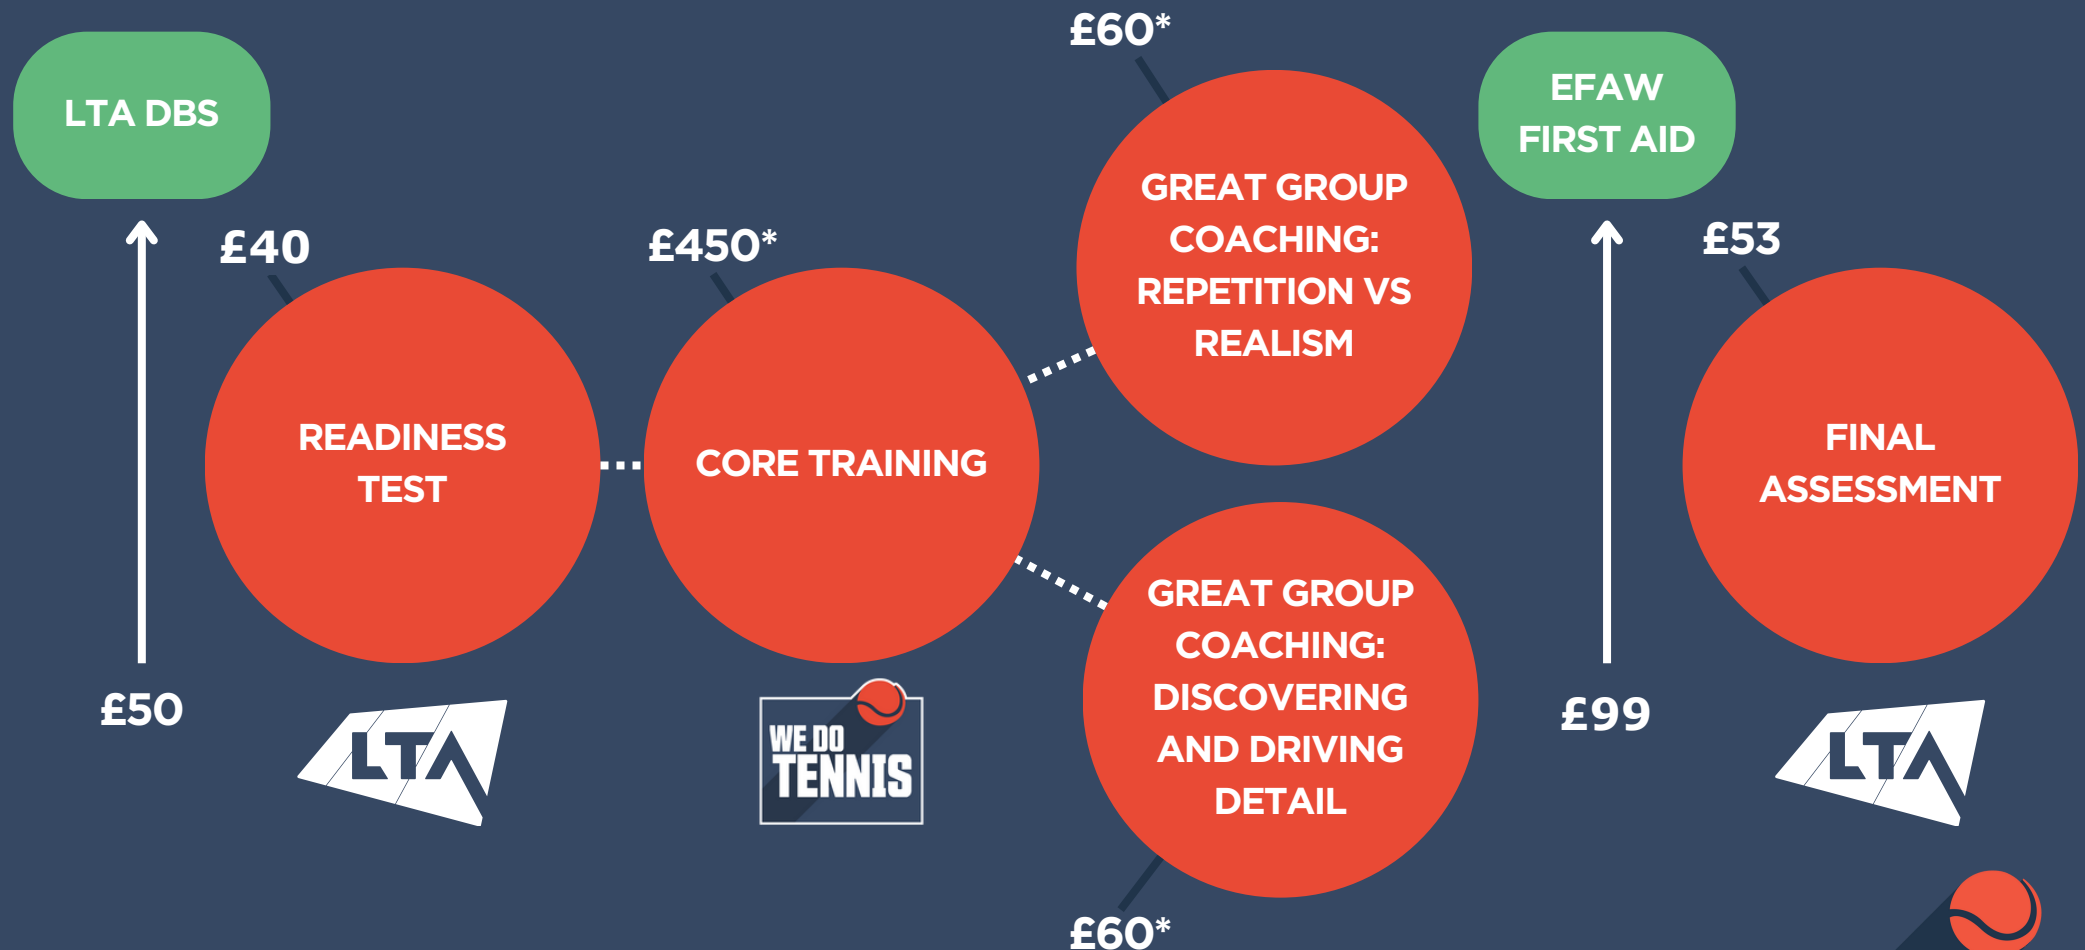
LTA DBS

£50

£40

READINESS TEST

LTA

£450*

CORE TRAINING

WE DO TENNIS

£60*

GREAT GROUP COACHING: REPETITION VS REALISM

GREAT GROUP COACHING: DISCOVERING AND DRIVING DETAIL

£60*

EFAW FIRST AID

£99

£53

FINAL ASSESSMENT

LTA